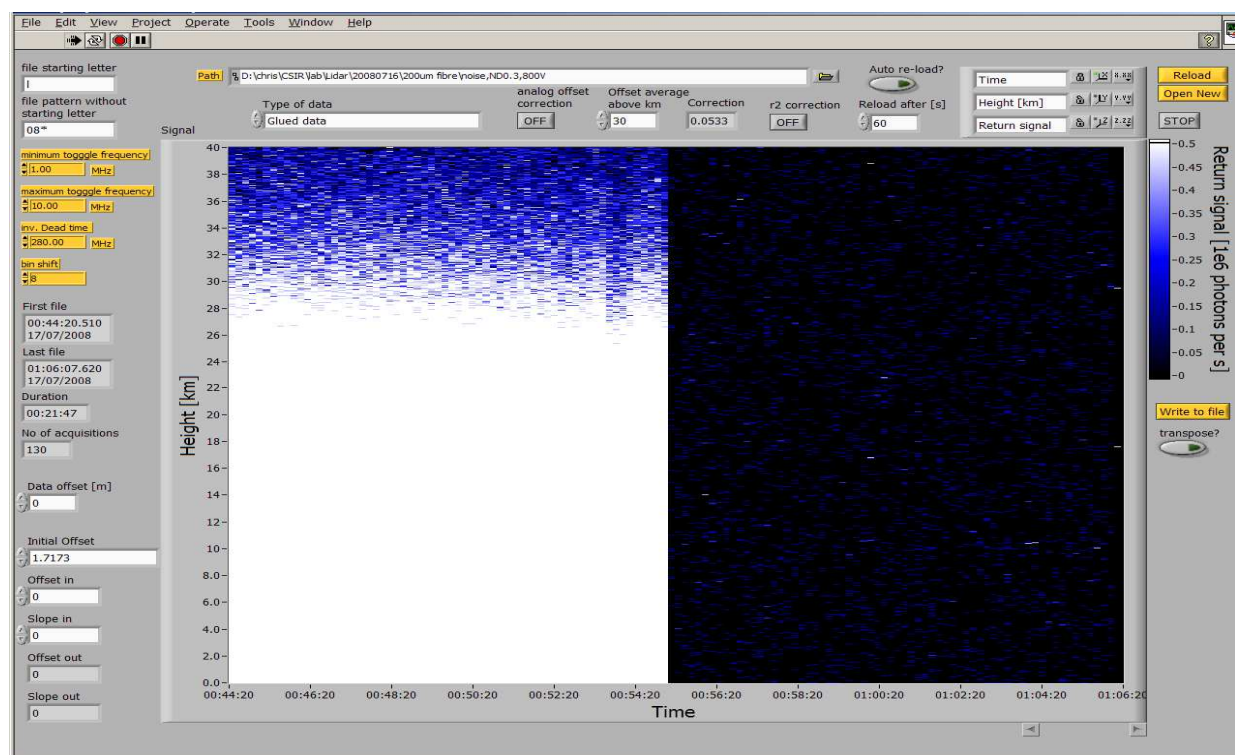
File Edit View Project Operate Tools Window Help

file starting letter
l
file pattern without starting letter
08*

Path D:\chris\CSIR\lab\Lidar\20080716\200um fibre\noise,ND0.3,800V

Auto re-load?

Time
Height [km]
Return signal

Reload
Open New
STOP

Type of data
Glued data
analog offset correction
OFF
Offset average above km
30
Correction
0.0533
r2 correction
OFF
Reload after [s]
60

Signal

minimum togggle frequency
1.00 MHz
maximum togggle frequency
10.00 MHz
inv. Dead time
280.00 MHz
bin shift
8

First file
00:44:20.510
17/07/2008
Last file
01:06:07.620
17/07/2008
Duration
00:21:47
No of acquisitions
130

Data offset [m]
0

Initial Offset
1.7173
Offset in
0
Slope in
0
Offset out
0
Slope out
0

Height [km]
40
38
36
34
32
30
28
26
24
22
20
18
16
14
12
10
8.0
6.0
4.0
2.0
0.0

00:44:20 00:46:20 00:48:20 00:50:20 00:52:20 00:54:20 00:56:20 00:58:20 01:00:20 01:02:20 01:04:20 01:06:20
Time

Return signal [1e6 photons per s]
-0.5
-0.45
-0.4
-0.35
-0.3
-0.25
-0.2
-0.15
-0.1
-0.05
-0

Write to file
transpose?